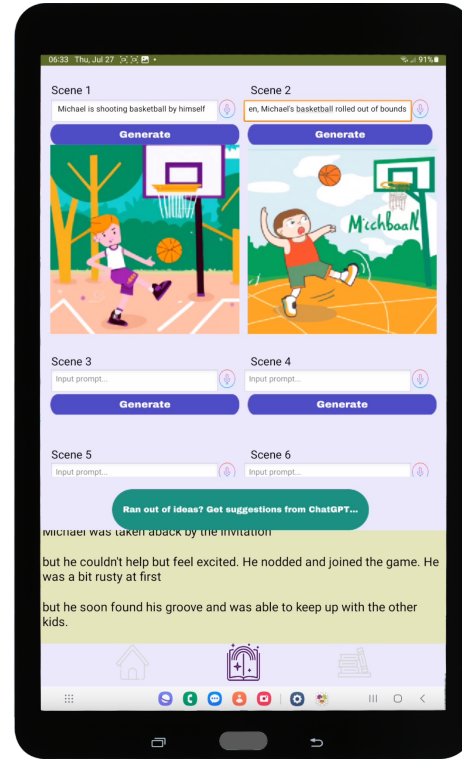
06:33 Thu, Jul 27 91%

Scene 1
Michael is shooting basketball by himself
Generate

Scene 2
en, Michael's basketball rolled out of bounds
Generate

Michbaal

Scene 3
Input prompt...
Generate

Scene 4
Input prompt...
Generate

Scene 5
Input prompt...

Scene 6
Input prompt...

Ran out of ideas? Get suggestions from ChatGPT...

Michael was taken aback by the invitation

but he couldn't help but feel excited. He nodded and joined the game. He was a bit rusty at first

but he soon found his groove and was able to keep up with the other kids.